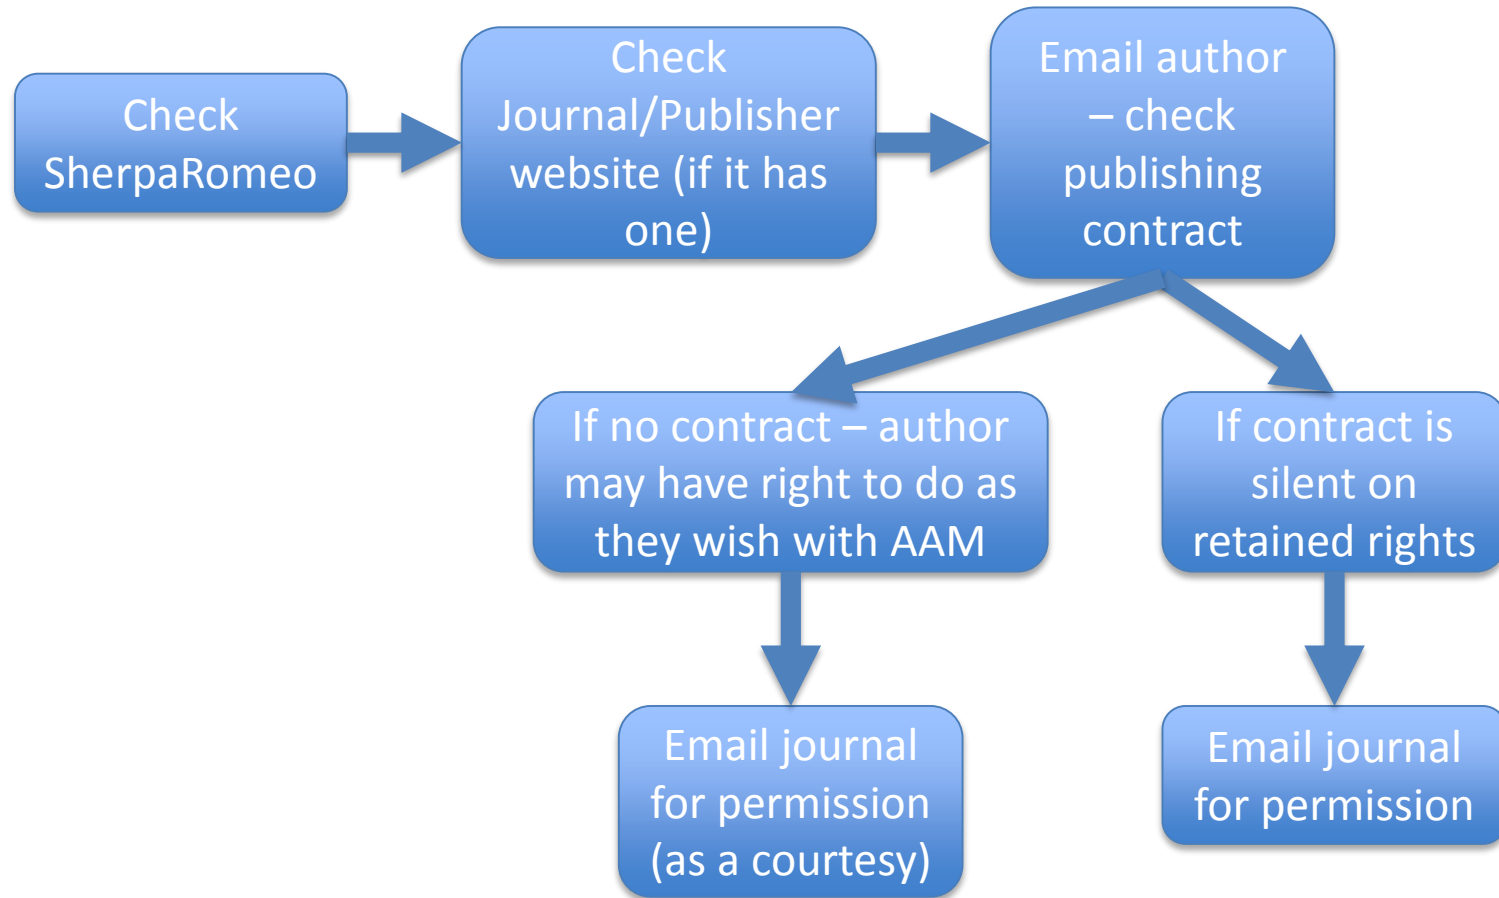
Check SherpaRomeo

Check Journal/Publisher website (if it has one)

Email author – check publishing contract

If no contract – author may have right to do as they wish with AAM

If contract is silent on retained rights

Email journal for permission (as a courtesy)

Email journal for permission